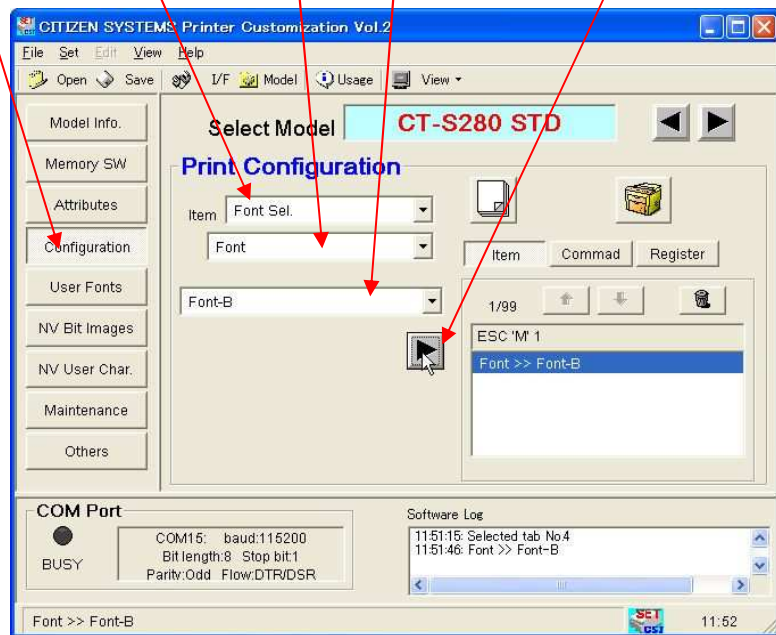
CITIZEN SYSTEMS Printer Customization Vol.2

File Set Edit View Help

Open Save I/F Model Usage View

Model Info.

Memory SW

Attributes

Configuration

User Fonts

NV Bit Images

NV User Char.

Maintenance

Others

Select Model CT-S280 STD

Print Configuration

Item Font Sel.

Font

Font-B

Item Commad Register

1/99

ESC 'M' 1

Font >> Font-B

COM Port

BUSY

COM15: baud:115200
Bit length:8 Stop bit:1
Parity:Odd Flow:DTR/DSR

Software Log

11:51:15: Selected tab No.4
11:51:46: Font >> Font-B

Font >> Font-B

SET CSI

11:52